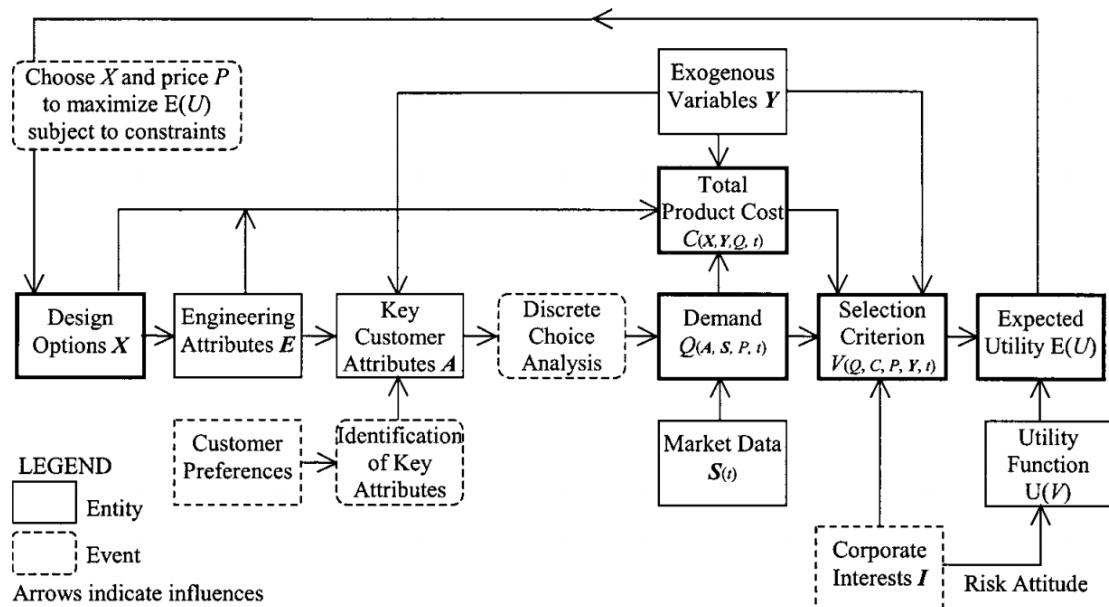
Choose $X$ and price $P$ to maximize $E(U)$ subject to constraints

Exogenous Variables $\boldsymbol{Y}$

Total Product Cost $C(\boldsymbol{X}, \boldsymbol{Y}, Q, t)$

Design Options $\boldsymbol{X}$

Engineering Attributes $\boldsymbol{E}$

Key Customer Attributes $\boldsymbol{A}$

Discrete Choice Analysis

Demand $Q(\boldsymbol{A}, \boldsymbol{S}, P, t)$

Selection Criterion $V(Q, C, P, \boldsymbol{Y}, t)$

Expected Utility $E(U)$

Customer Preferences

Identification of Key Attributes

Market Data $\boldsymbol{S}(t)$

Utility Function $U(V)$

LEGEND

Entity

Event

Arrows indicate influences

Corporate Interests $\boldsymbol{I}$

Risk Attitude